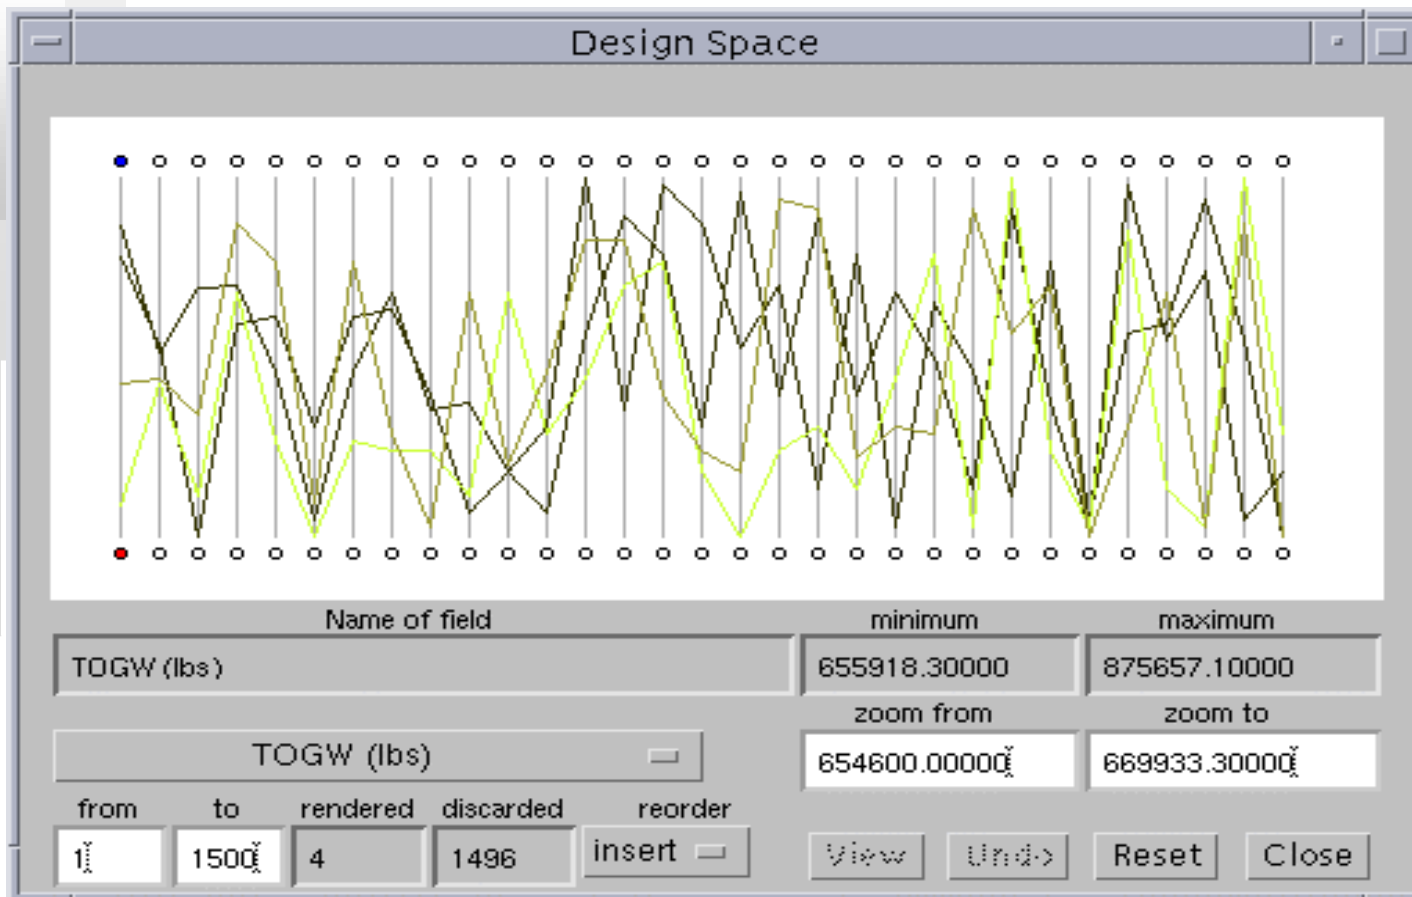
Design Space

Name of field

TOGW (lbs)

minimum

655918.30000

maximum

875657.10000

zoom from

654600.00000

zoom to

669933.30000

TOGW (lbs)

from

1

to

1500

rendered

4

discarded

1496

reorder

insert

View

Undo

Reset

Close